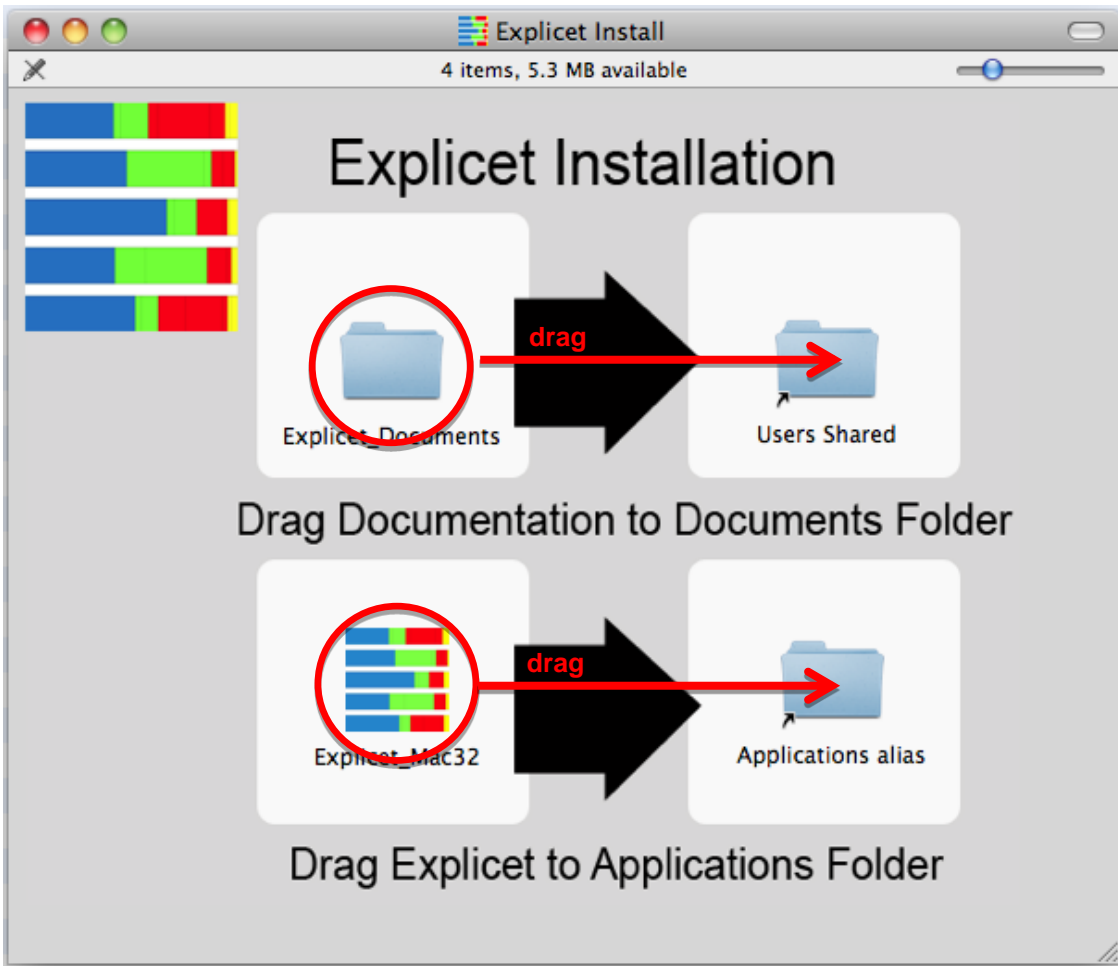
Explicet Install

4 items, 5.3 MB available

Explicet Installation

drag

Explicet_Documents

Users Shared

Drag Documentation to Documents Folder

drag

Explicet_Mac32

Applications alias

Drag Explicet to Applications Folder